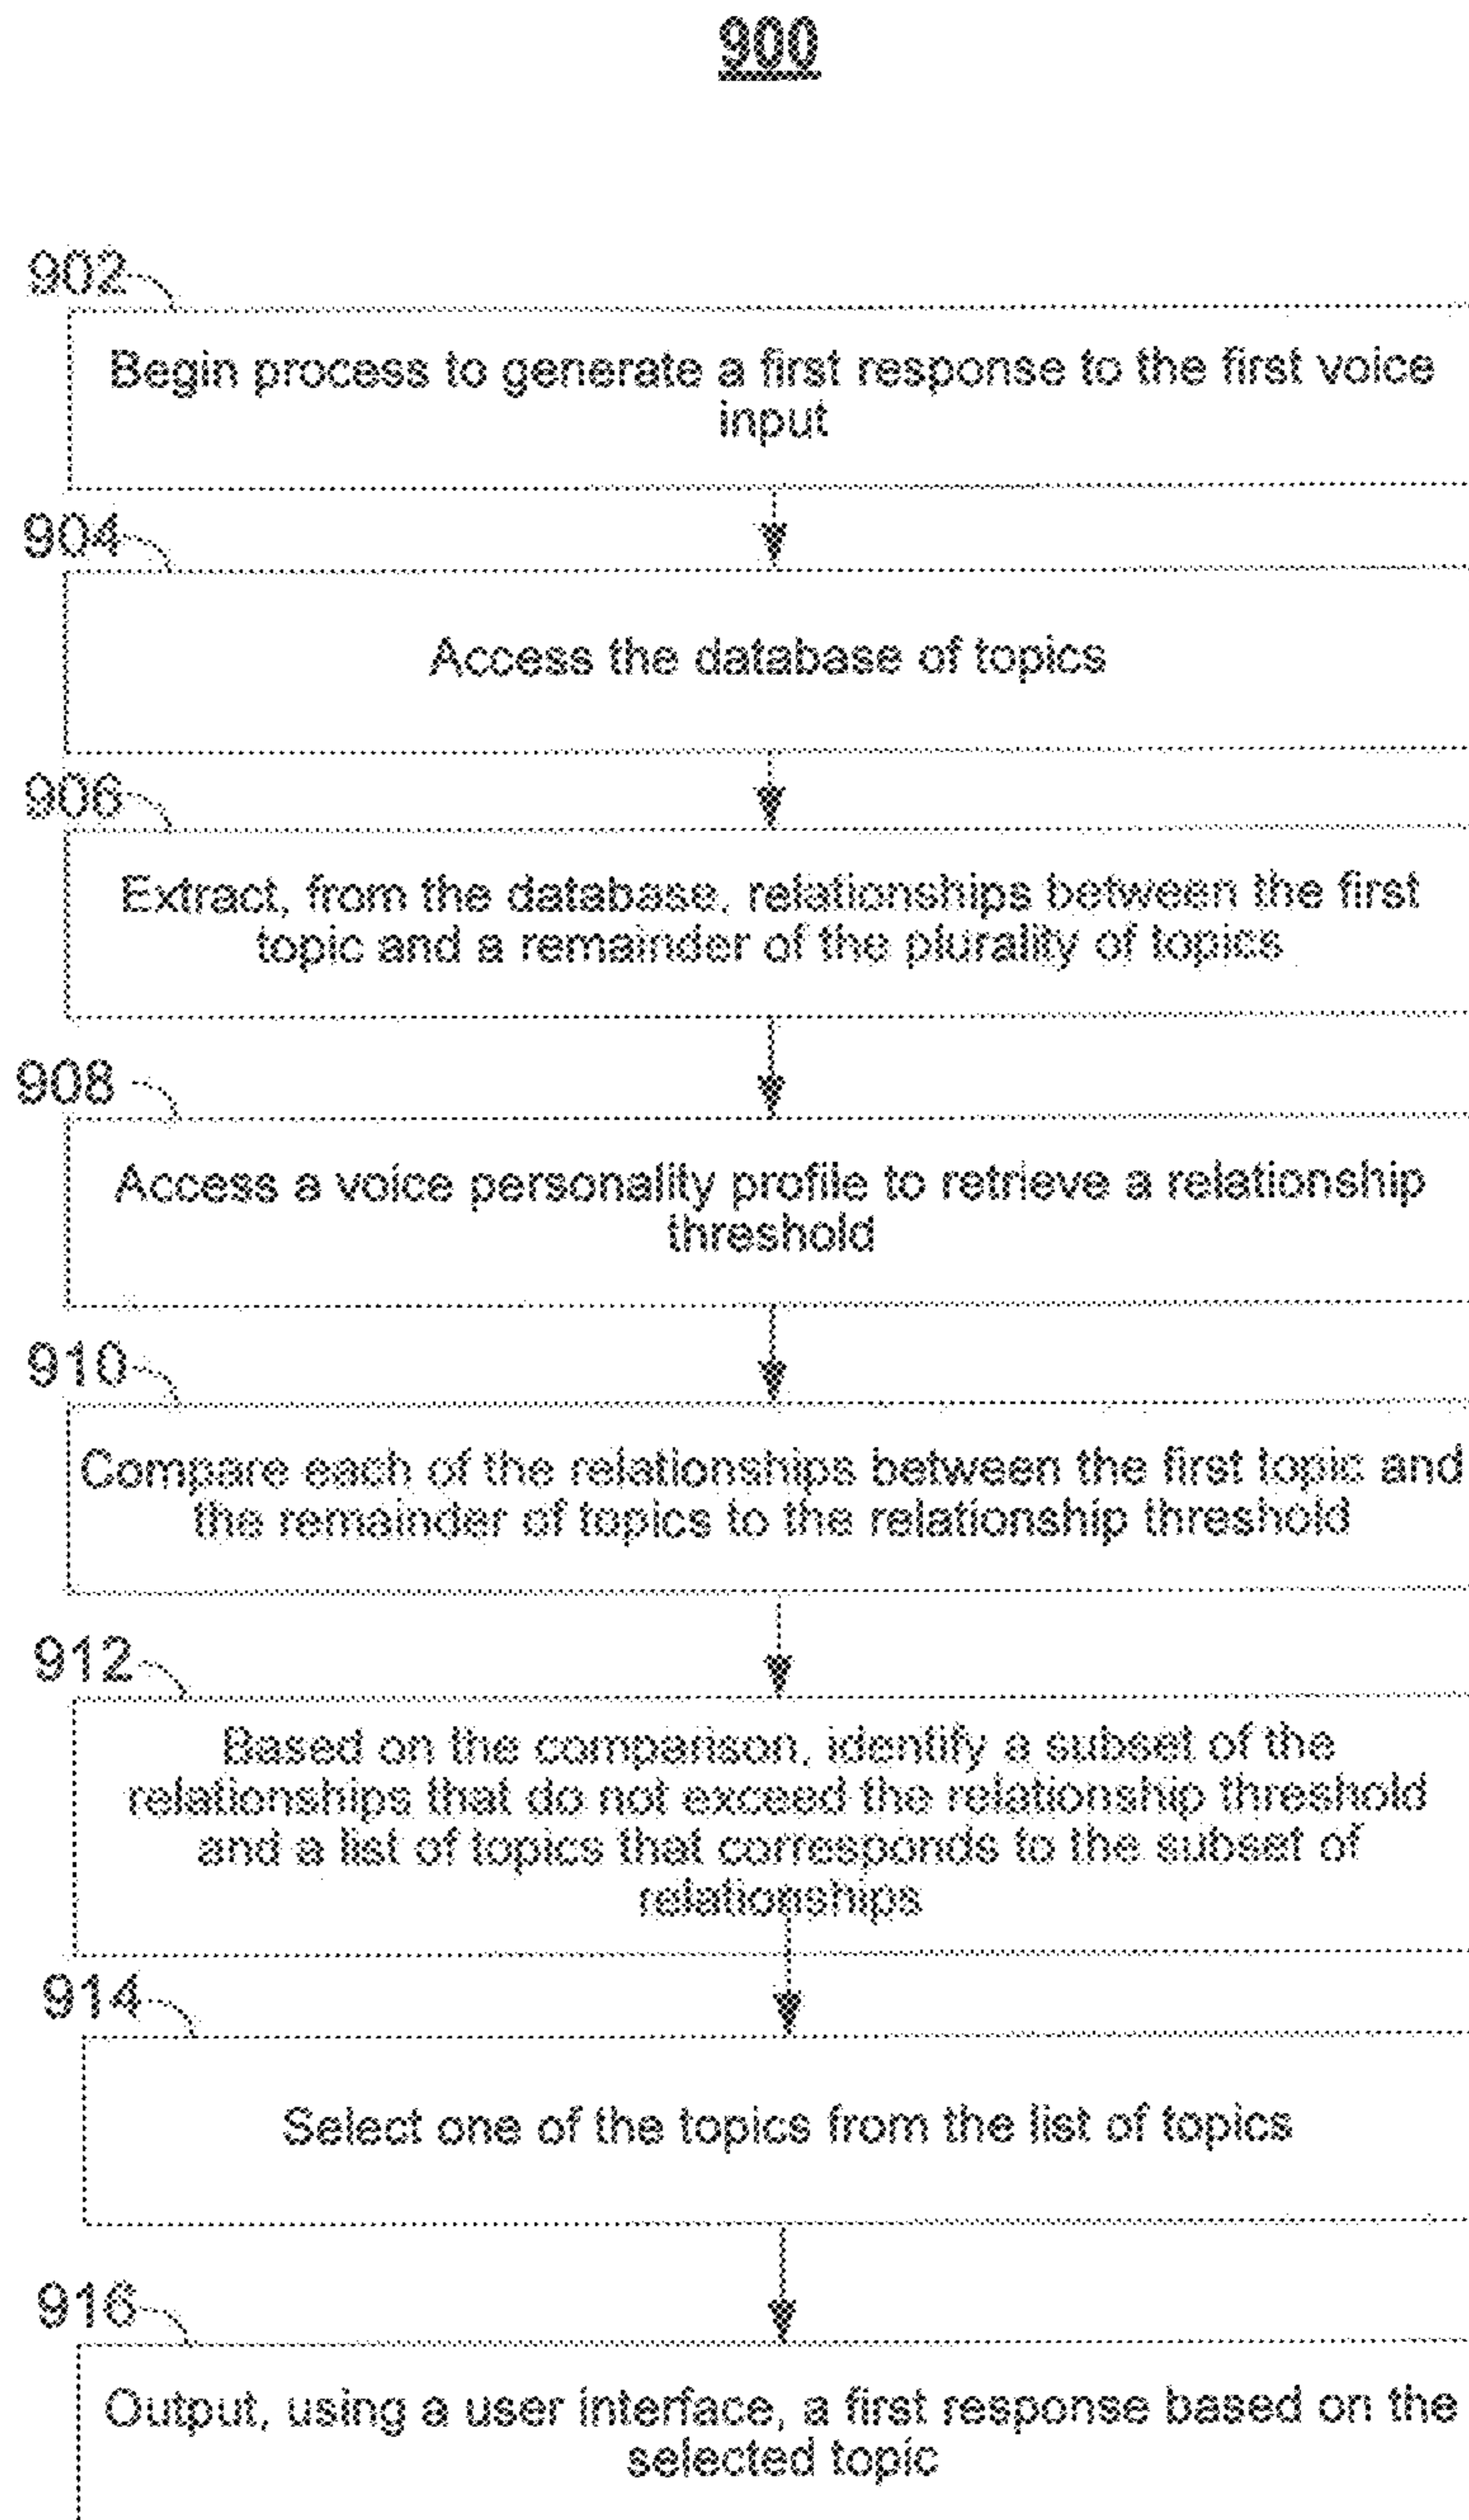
900

902

Begin process to generate a first response to the first voice input

904

Access the database of topics

906

Extract, from the database, relationships between the first topic and a remainder of the plurality of topics

908

Access a voice personality profile to retrieve a relationship threshold

910

Compare each of the relationships between the first topic and the remainder of topics to the relationship threshold

912

Based on the comparison, identify a subset of the relationships that do not exceed the relationship threshold and a list of topics that corresponds to the subset of relationships

914

Select one of the topics from the list of topics

916

Output, using a user interface, a first response based on the selected topic